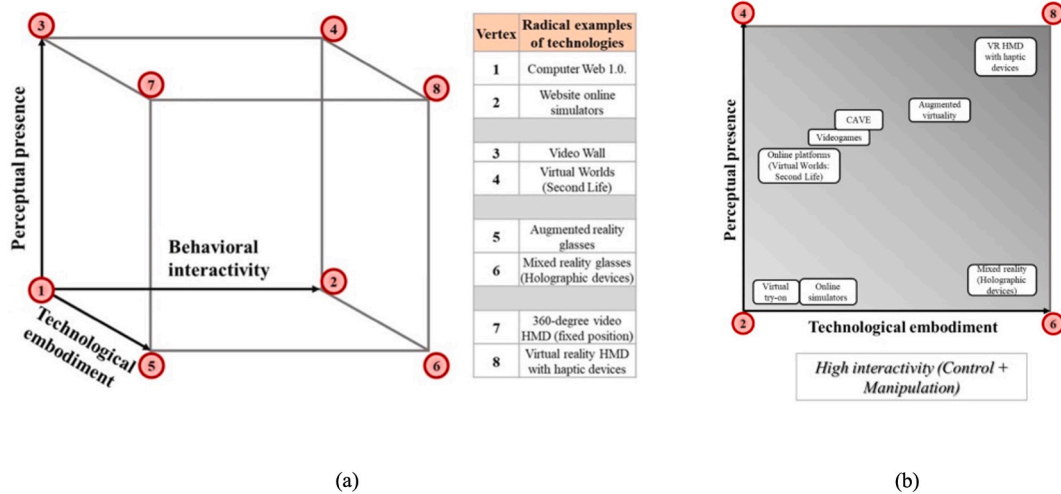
3
4
7
8
Perceptual presence
Behavioral interactivity
1
2
Technological embodiment
5
6

| Vertex | Radical examples of technologies |
|---|---|
| 1 | Computer Web 1.0. |
| 2 | Website online simulators |
| | |
| 3 | Video Wall |
| 4 | Virtual Worlds (Second Life) |
| | |
| 5 | Augmented reality glasses |
| 6 | Mixed reality glasses (Holographic devices) |
| | |
| 7 | 360-degree video HMD (fixed position) |
| 8 | Virtual reality HMD with haptic devices |

4
8
VR HMD with haptic devices
Augmented virtuality
CAVE
Videogames
Online platforms (Virtual Worlds: Second Life)
Perceptual presence
Virtual try-on
Online simulators
Mixed reality (Holographic devices)
2
Technological embodiment
6
High interactivity (Control + Manipulation)

(a)

(b)